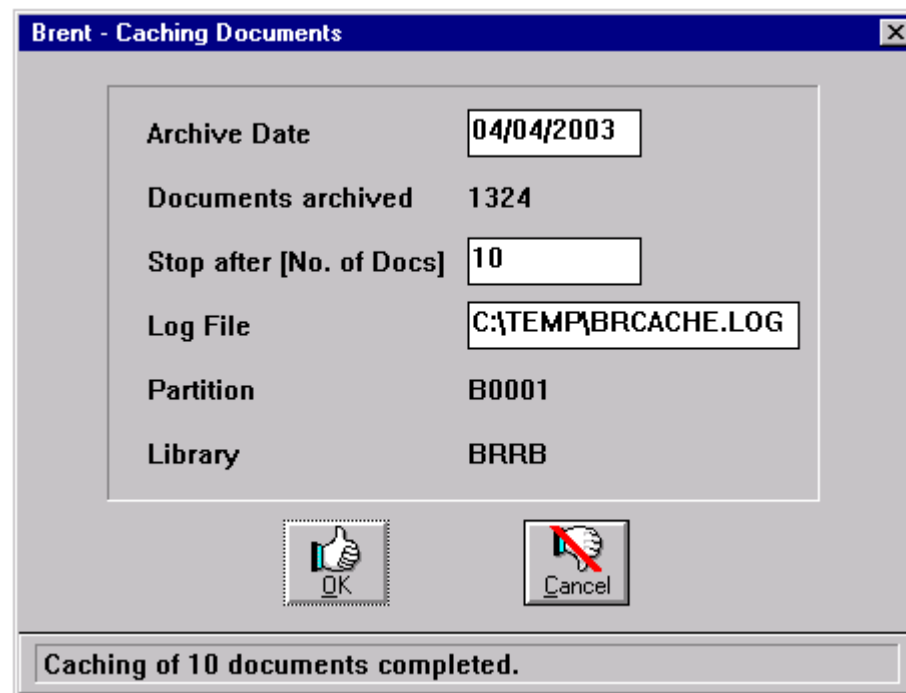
Brent - Caching Documents

Archive Date 04/04/2003

Documents archived 1324

Stop after [No. of Docs] 10

Log File C:\TEMP\BRCACHE.LOG

Partition B0001

Library BRRB

OK

Cancel

Caching of 10 documents completed.